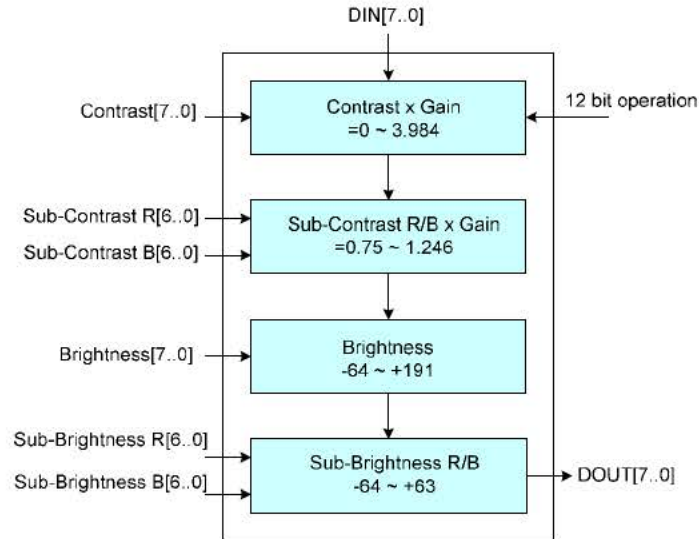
DIN[7..0]

Contrast[7..0]

Contrast x Gain
=0 ~ 3.984

12 bit operation

Sub-Contrast R[6..0]

Sub-Contrast B[6..0]

Sub-Contrast R/B x Gain
=0.75 ~ 1.246

Brightness[7..0]

Brightness
-64 ~ +191

Sub-Brightness R[6..0]

Sub-Brightness B[6..0]

Sub-Brightness R/B
-64 ~ +63

DOUT[7..0]